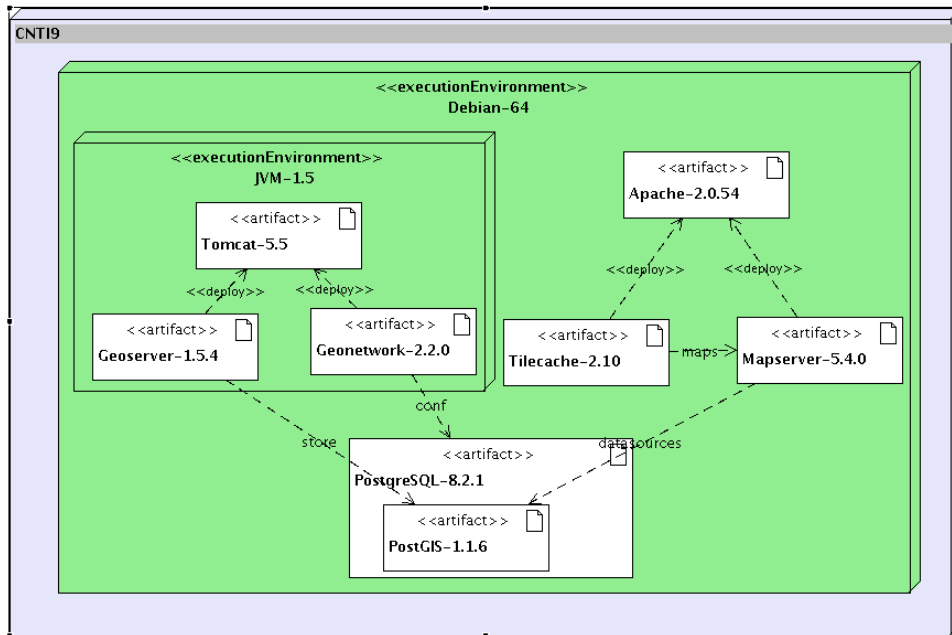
CNTI9

<<executionEnvironment>>
Debian-64

<<executionEnvironment>>
JVM-1.5

<<artifact>>
Tomcat-5.5

<<deploy>>

<<deploy>>

<<artifact>>
Geoserver-1.5.4

<<artifact>>
Geonetwork-2.2.0

<<artifact>>
Apache-2.0.54

<<deploy>>

<<deploy>>

<<artifact>>
Tilecache-2.10

maps

<<artifact>>
Mapserver-5.4.0

conf

store

datasources

<<artifact>>
PostgreSQL-8.2.1

<<artifact>>
PostGIS-1.1.6